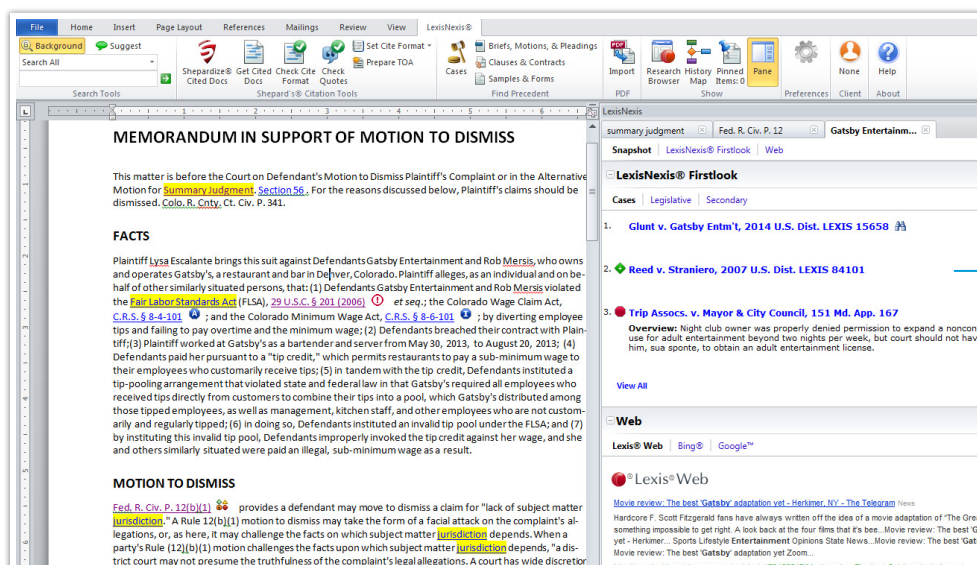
File Home Insert Page Layout References Mailings Review View LexisNexis®

Background Suggest
Search All
Search Tools

Shepardize® Cited Docs | Get Cited Docs | Check Cite Format | Check Quotes | Set Cite Format | Prepare TOA
Shepard's® Citation Tools

Cases | Briefs, Motions, & Pleadings | Clauses & Contracts | Samples & Forms
Find Precedent

Import
PDF

Research Browser | History Map | Pinned Items: 0 | Pane
Show

Preferences

None
Client

Help
About

MEMORANDUM IN SUPPORT OF MOTION TO DISMISS

This matter is before the Court on Defendant's Motion to Dismiss Plaintiff's Complaint or in the Alternative Motion for Summary Judgment. Section 56 . For the reasons discussed below, Plaintiff's claims should be dismissed. Colo. R. Cnty. Ct. Civ. P. 341.

FACTS

Plaintiff Lysa Escalante brings this suit against Defendants Gatsby Entertainment and Rob Mersis, who owns and operates Gatsby's, a restaurant and bar in Denver, Colorado. Plaintiff alleges, as an individual and on behalf of other similarly situated persons, that: (1) Defendants Gatsby Entertainment and Rob Mersis violated the Fair Labor Standards Act (FLSA), 29 U.S.C. § 201 (2006) et seq.; the Colorado Wage Claim Act, C.R.S. § 8-4-101 ; and the Colorado Minimum Wage Act, C.R.S. § 8-6-101 ; by diverting employee tips and failing to pay overtime and the minimum wage; (2) Defendants breached their contract with Plaintiff;(3) Plaintiff worked at Gatsby's as a bartender and server from May 30, 2013, to August 20, 2013; (4) Defendants paid her pursuant to a "tip credit," which permits restaurants to pay a sub-minimum wage to their employees who customarily receive tips; (5) in tandem with the tip credit, Defendants instituted a tip-pooling arrangement that violated state and federal law in that Gatsby's required all employees who received tips directly from customers to combine their tips into a pool, which Gatsby's distributed among those tipped employees, as well as management, kitchen staff, and other employees who are not customarily and regularly tipped; (6) in doing so, Defendants instituted an invalid tip pool under the FLSA; and (7) by instituting this invalid tip pool, Defendants improperly invoked the tip credit against her wage, and she and others similarly situated were paid an illegal, sub-minimum wage as a result.

MOTION TO DISMISS

Fed. R. Civ. P. 12(b)(1) provides a defendant may move to dismiss a claim for "lack of subject matter jurisdiction." A Rule 12(b)(1) motion to dismiss may take the form of a facial attack on the complaint's allegations, or, as here, it may challenge the facts upon which subject matter jurisdiction depends. When a party's Rule (12)(b)(1) motion challenges the facts upon which subject matter jurisdiction depends, "a district court may not presume the truthfulness of the complaint's legal allegations. A court has wide discretion

LexisNexis
summary judgment | Fed. R. Civ. P. 12 | Gatsby Entertainm...
Snapshot | LexisNexis® Firstlook | Web

LexisNexis® Firstlook
Cases | Legislative | Secondary

1. Glunt v. Gatsby Entm't, 2014 U.S. Dist. LEXIS 15658

2. Reed v. Straniero, 2007 U.S. Dist. LEXIS 84101

3. Trip Assocs. v. Mayor & City Council, 151 Md. App. 167
Overview: Night club owner was properly denied permission to expand a noncon use for adult entertainment beyond two nights per week, but court should not hav him, sua sponte, to obtain an adult entertainment license.

View All

Web
Lexis® Web | Bing® | Google™

Lexis®Web
Movie review: The best 'Gatsby' adaptation yet - Herkimer, NY - The Telegram News
Hardcore F. Scott Fitzgerald fans have always written off the idea of a movie adaptation of "The Gre something impossible to get right. A look back at the four films that it's bee...Movie review: The best 'G yet - Herkimer... Sports Lifestyle Entertainment Opinions State News...Movie review: The best 'Gatsby' ac Movie review: The best 'Gatsby' adaptation yet Zoom...